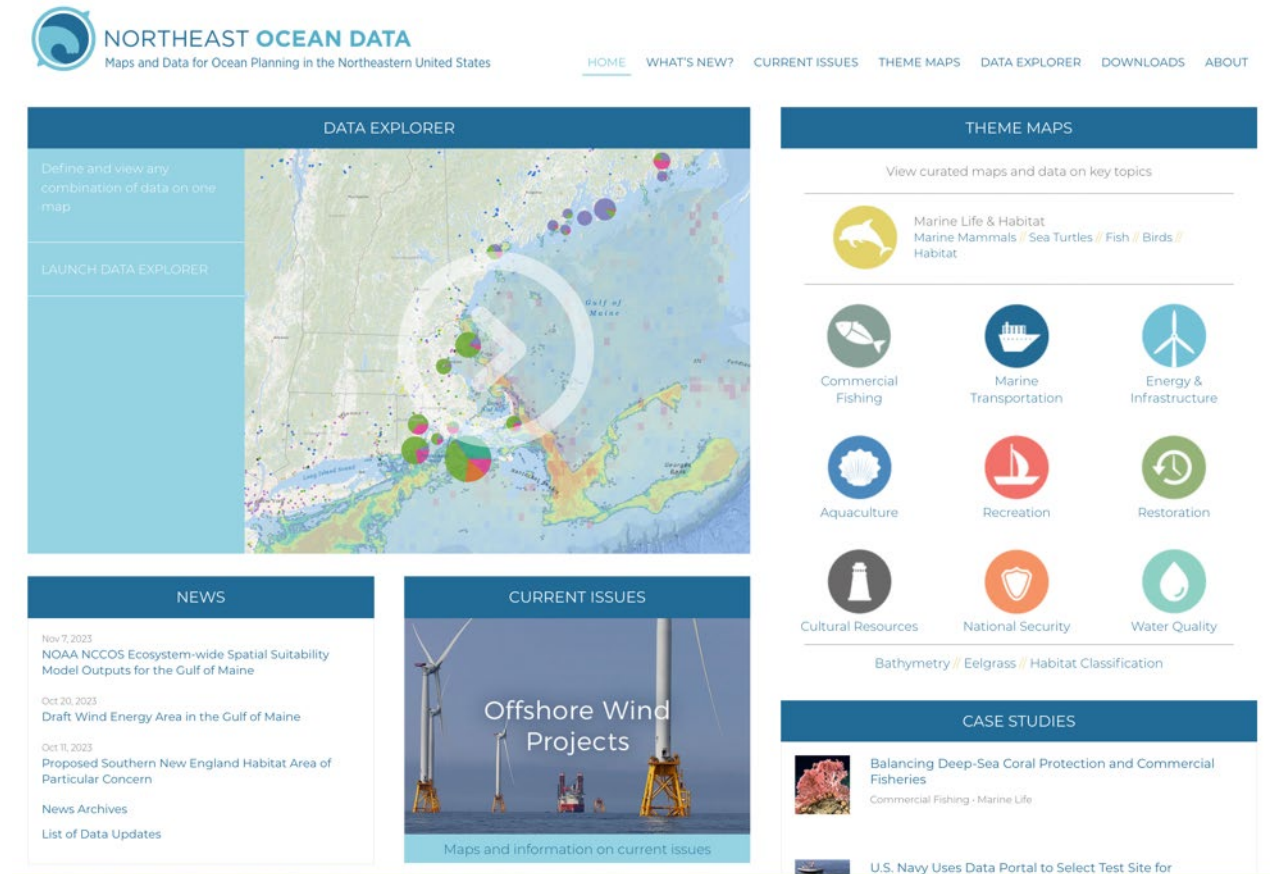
NORTHEAST OCEAN DATA
Maps and Data for Ocean Planning in the Northeastern United States

HOME WHAT'S NEW? CURRENT ISSUES THEME MAPS DATA EXPLORER DOWNLOADS ABOUT

DATA EXPLORER

Define and view any combination of data on one map

LAUNCH DATA EXPLORER

Gulf of Maine

Long Island Sound

NEWS

Nov 7, 2023
NOAA NCCOS Ecosystem-wide Spatial Suitability Model Outputs for the Gulf of Maine

Oct 20, 2023
Draft Wind Energy Area in the Gulf of Maine

Oct 11, 2023
Proposed Southern New England Habitat Area of Particular Concern

News Archives

List of Data Updates

CURRENT ISSUES

Offshore Wind Projects

Maps and information on current issues

THEME MAPS

View curated maps and data on key topics

Marine Life & Habitat
Marine Mammals // Sea Turtles // Fish // Birds // Habitat

Commercial Fishing

Marine Transportation

Energy & Infrastructure

Aquaculture

Recreation

Restoration

Cultural Resources

National Security

Water Quality

Bathymetry // Eelgrass // Habitat Classification

CASE STUDIES

Balancing Deep-Sea Coral Protection and Commercial Fisheries
Commercial Fishing • Marine Life

U.S. Navy Uses Data Portal to Select Test Site for